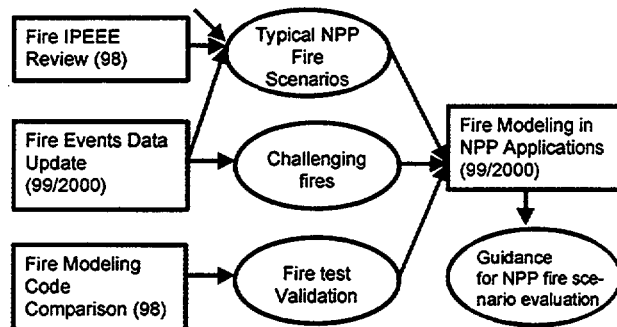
Fire IPEEE Review (98)

Typical NPP Fire Scenarios

Fire Events Data Update (99/2000)

Challenging fires

Fire Modeling in NPP Applications (99/2000)

Fire Modeling Code Comparison (98)

Fire test Validation

Guidance for NPP fire scenario evaluation